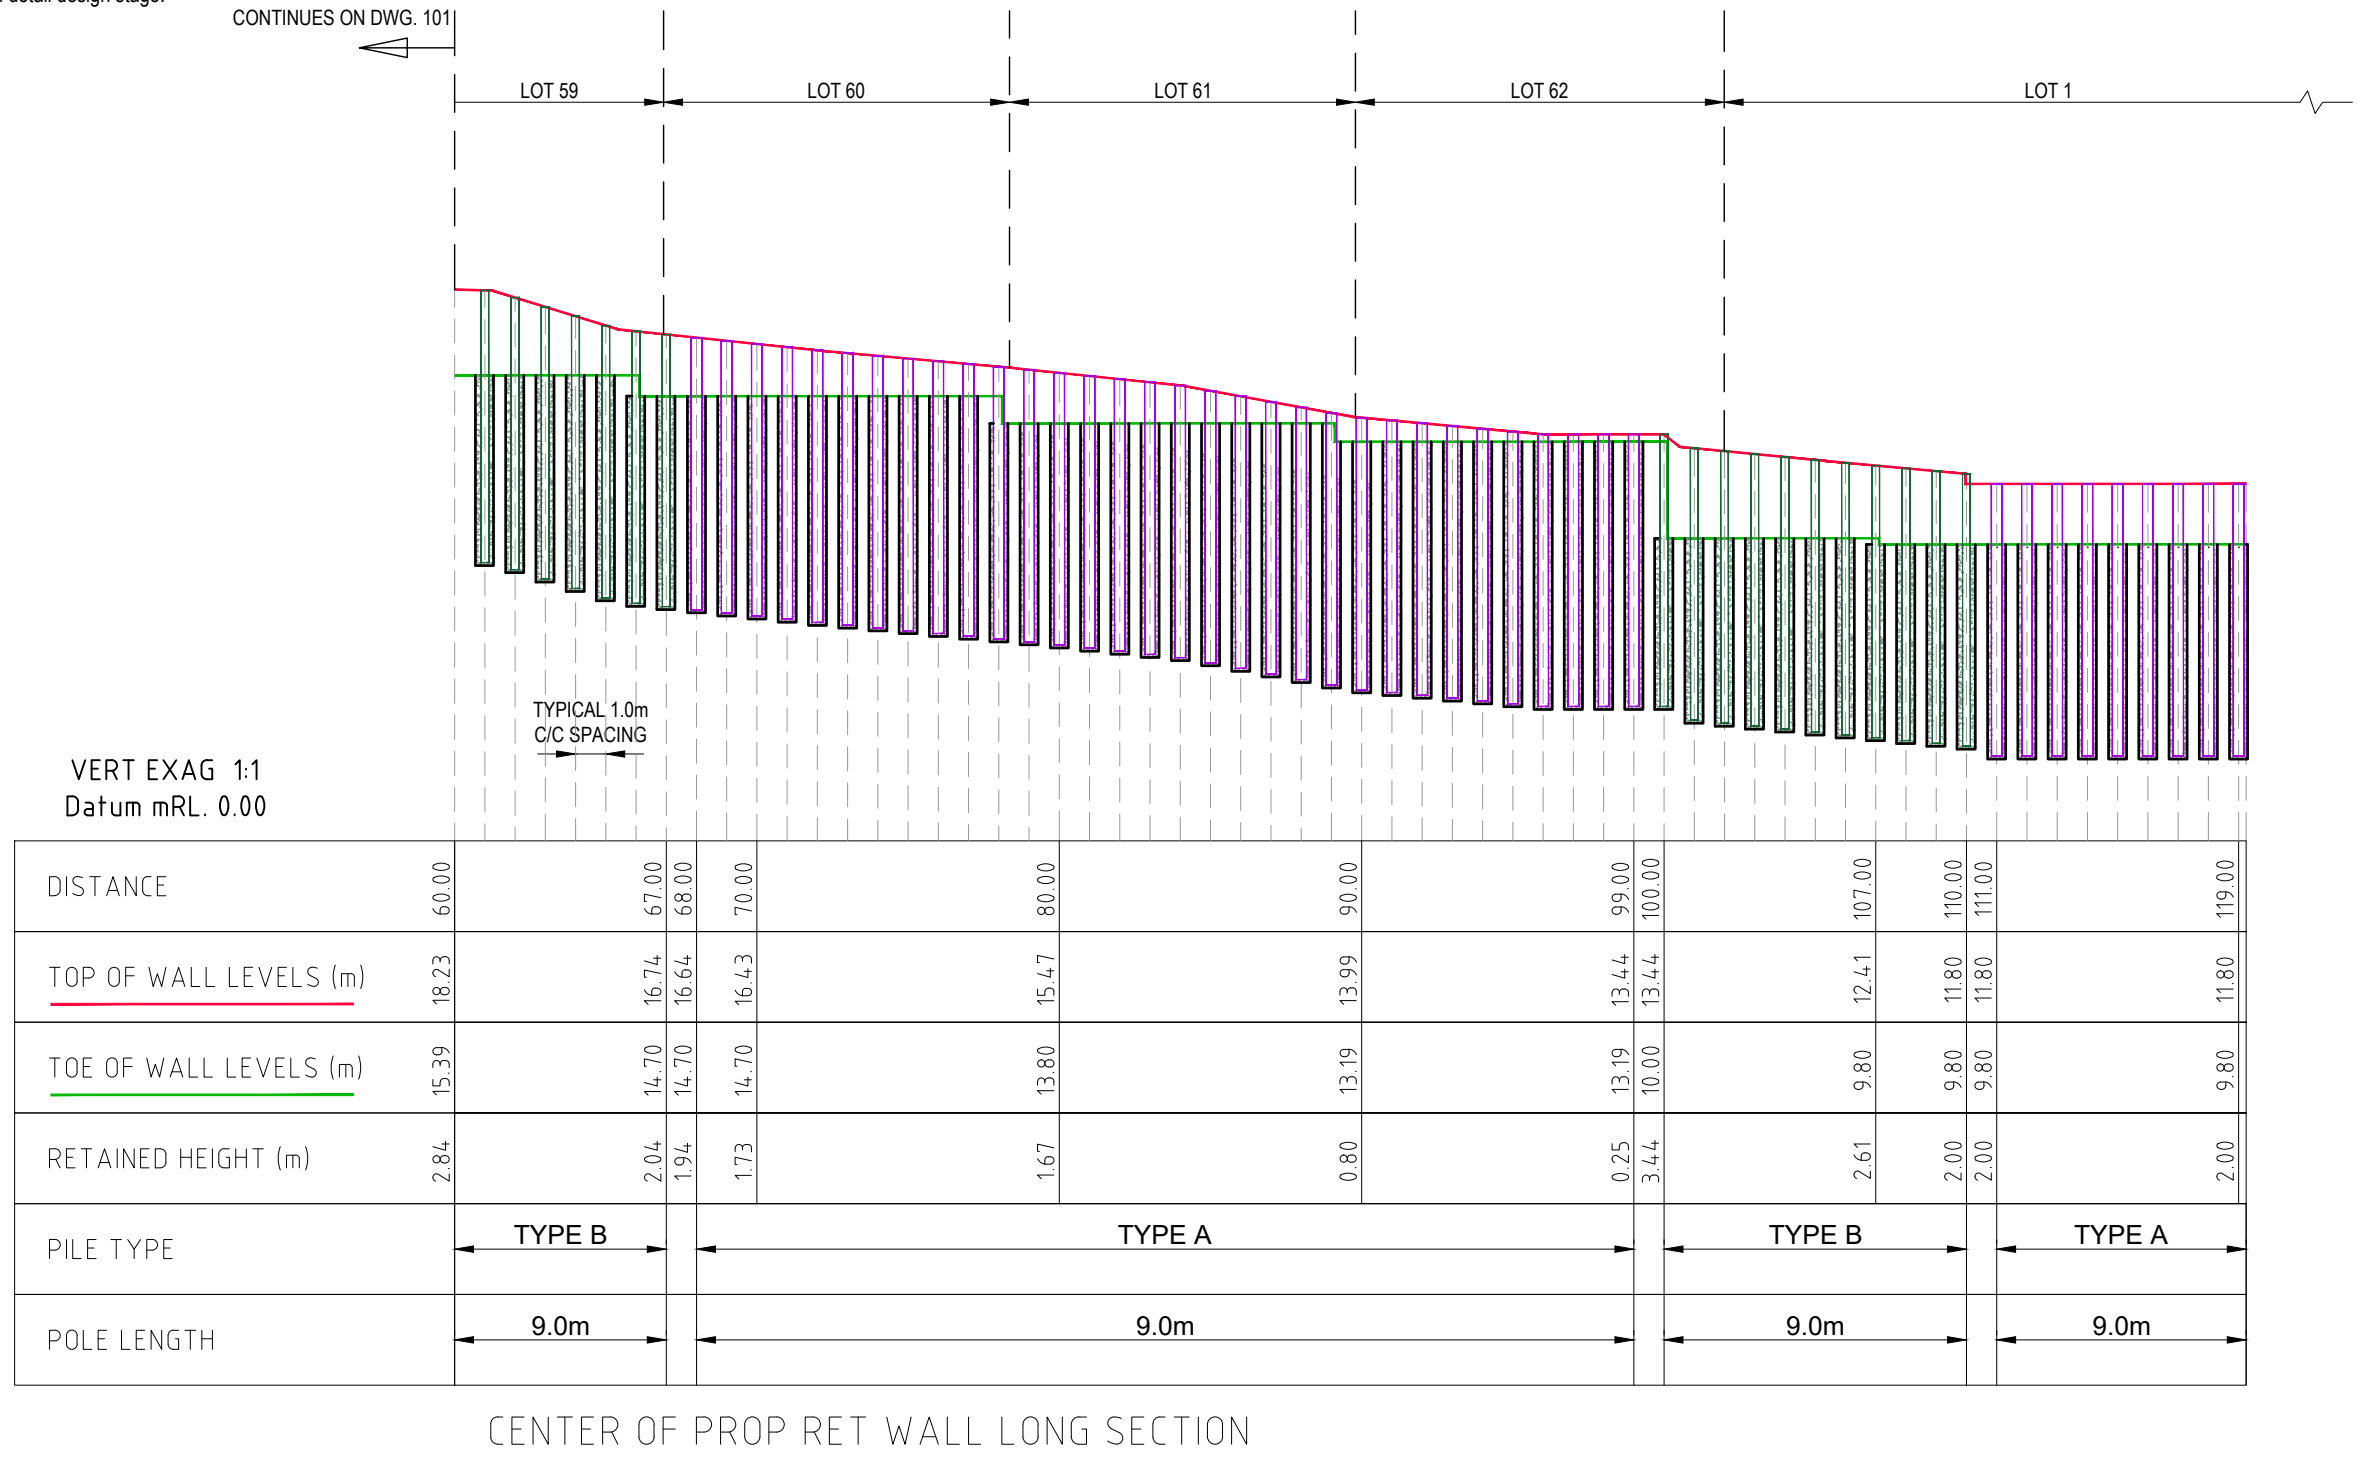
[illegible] detail design stage.

CONTINUES ON DWG. 101

LOT 59 LOT 60 LOT 61 LOT 62 LOT 1

TYPICAL 1.0m C/C SPACING

VERT EXAG 1:1
Datum mRL. 0.00

| DISTANCE | 60.00 | 67.00 | 68.00 | 70.00 | 80.00 | 90.00 | 99.00 | 100.00 | 107.00 | 110.00 | 111.00 | 119.00 |
|---|---|---|---|---|---|---|---|---|---|---|---|---|
| TOP OF WALL LEVELS (m) | 18.23 | 16.74 | 16.64 | 16.43 | 15.47 | 13.99 | 13.44 | 13.44 | 12.41 | 11.80 | 11.80 | 11.80 |
| TOE OF WALL LEVELS (m) | 15.39 | 14.70 | 14.70 | 14.70 | 13.80 | 13.19 | 13.19 | 10.00 | 9.80 | 9.80 | 9.80 | 9.80 |
| RETAINED HEIGHT (m) | 2.84 | 2.04 | 1.94 | 1.73 | 1.67 | 0.80 | 0.25 | 3.44 | 2.61 | 2.00 | 2.00 | 2.00 |
| PILE TYPE | TYPE B | | TYPE A | | | | | TYPE B | | | TYPE A | |
| POLE LENGTH | 9.0m | | 9.0m | | | | | 9.0m | | | 9.0m | |

CENTER OF PROP RET WALL LONG SECTION